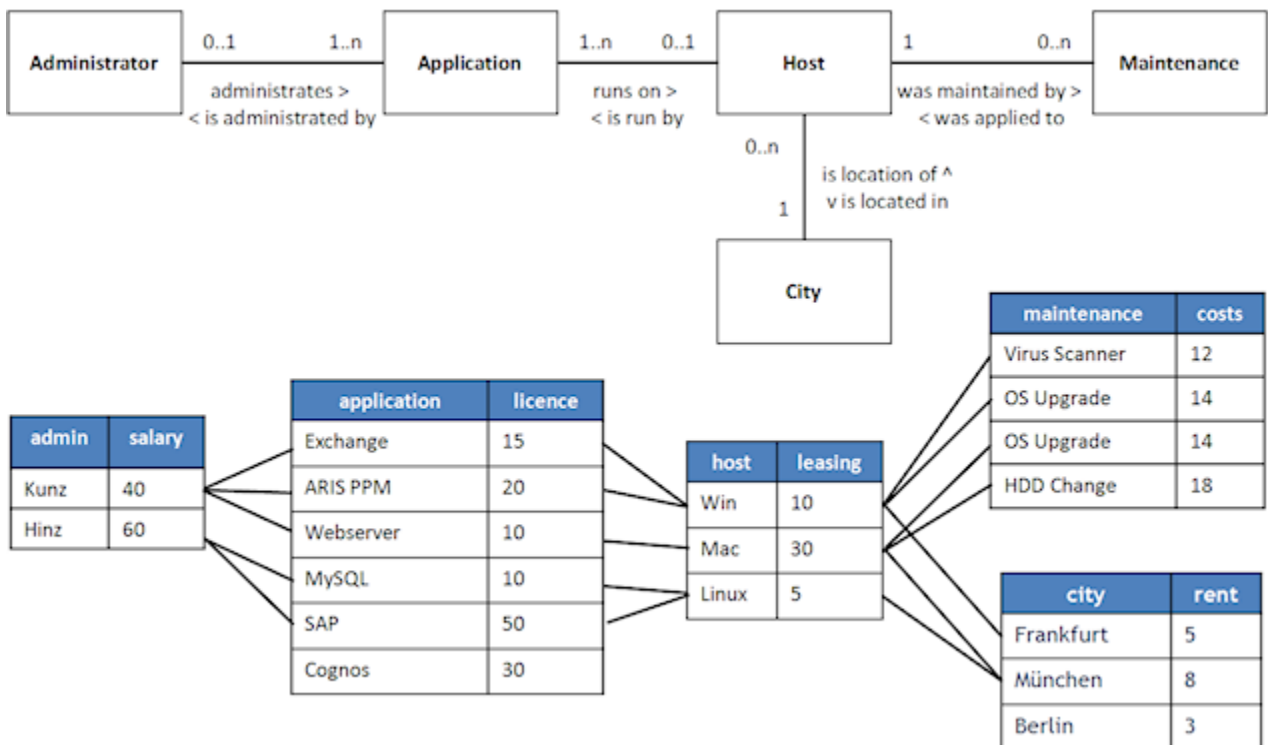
Administrator
0..1
1..n
administrates >
< is administrated by
Application
1..n
0..1
runs on >
< is run by
Host
1
0..n
was maintained by >
< was applied to
Maintenance
0..n
1
is location of ^
v is located in
City

| admin | salary |
|---|---|
| Kunz | 40 |
| Hinz | 60 |

| application | licence |
|---|---|
| Exchange | 15 |
| ARIS PPM | 20 |
| Webserver | 10 |
| MySQL | 10 |
| SAP | 50 |
| Cognos | 30 |

| host | leasing |
|---|---|
| Win | 10 |
| Mac | 30 |
| Linux | 5 |

| maintenance | costs |
|---|---|
| Virus Scanner | 12 |
| OS Upgrade | 14 |
| OS Upgrade | 14 |
| HDD Change | 18 |

| city | rent |
|---|---|
| Frankfurt | 5 |
| München | 8 |
| Berlin | 3 |